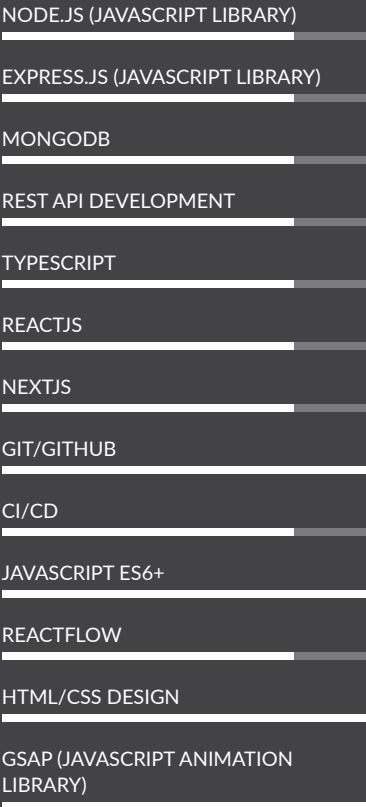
NODE.JS (JAVASCRIPT LIBRARY)

EXPRESS.JS (JAVASCRIPT LIBRARY)

MONGODB

REST API DEVELOPMENT

TYPESCRIPT

REACTJS

NEXTJS

GIT/GITHUB

CI/CD

JAVASCRIPT ES6+

REACTFLOW

HTML/CSS DESIGN

GSAP (JAVASCRIPT ANIMATION LIBRARY)